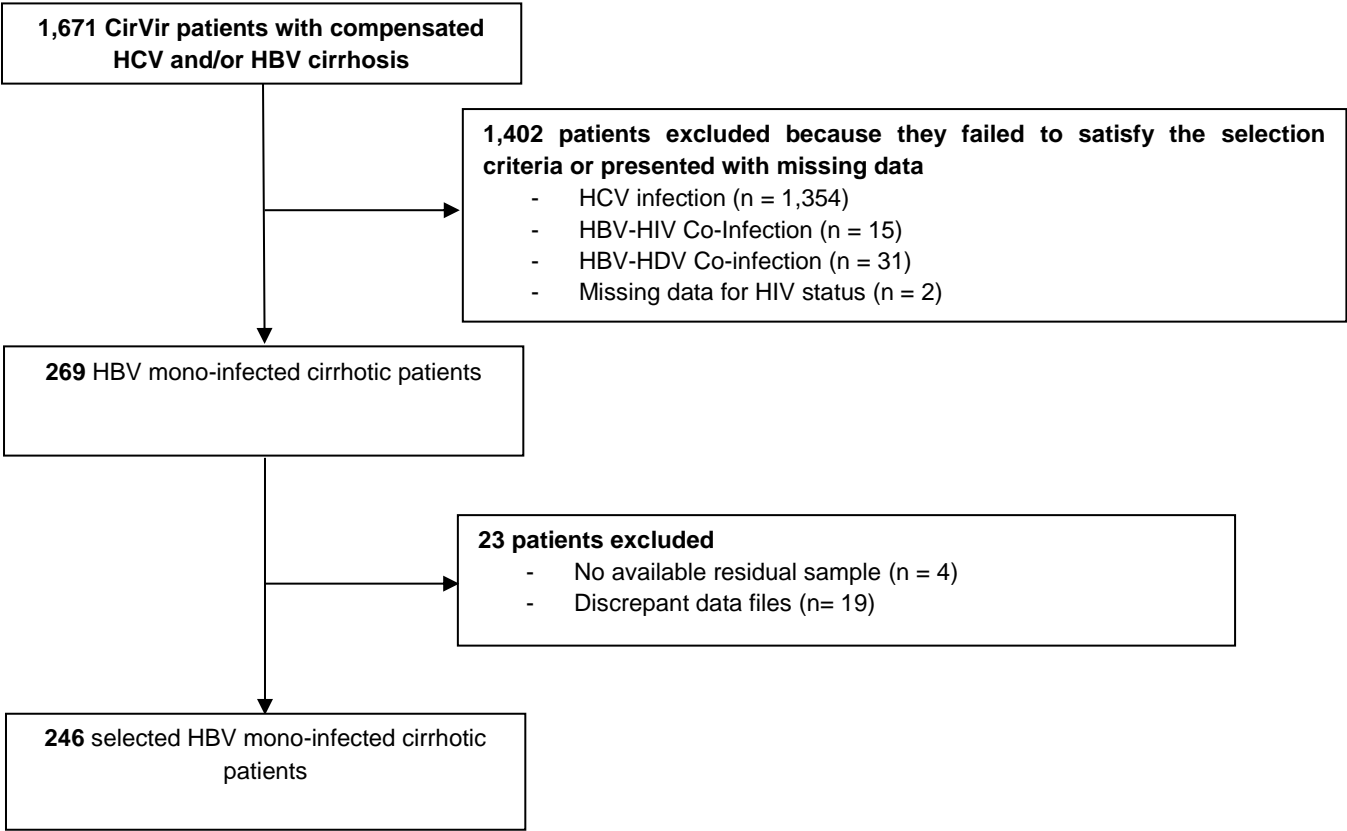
1,671 CirVir patients with compensated HCV and/or HBV cirrhosis

1,402 patients excluded because they failed to satisfy the selection criteria or presented with missing data

- HCV infection (n = 1,354)
- HBV-HIV Co-Infection (n = 15)
- HBV-HDV Co-infection (n = 31)
- Missing data for HIV status (n = 2)

269 HBV mono-infected cirrhotic patients

23 patients excluded

- No available residual sample (n = 4)
- Discrepant data files (n= 19)

246 selected HBV mono-infected cirrhotic patients